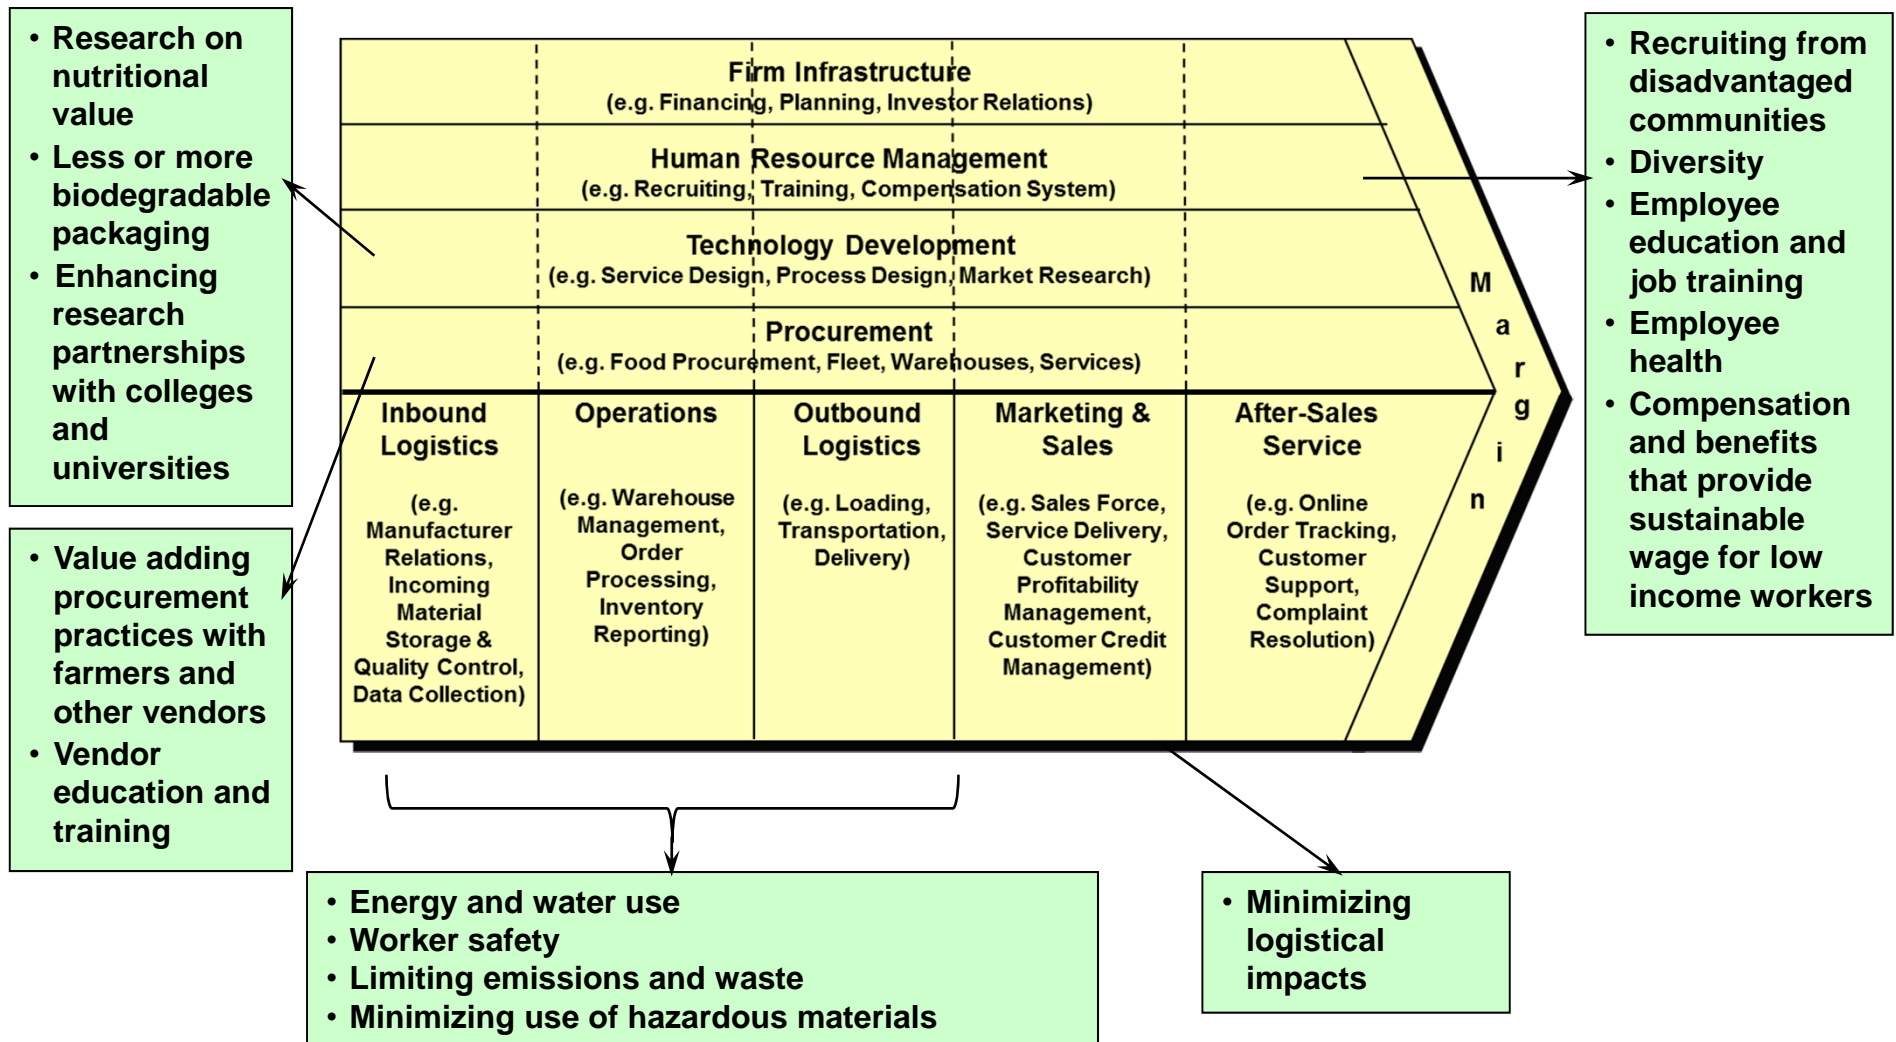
• Research on nutritional value
• Less or more biodegradable packaging
• Enhancing research partnerships with colleges and universities

• Value adding procurement practices with farmers and other vendors
• Vendor education and training

Firm Infrastructure
(e.g. Financing, Planning, Investor Relations)

Human Resource Management
(e.g. Recruiting, Training, Compensation System)

Technology Development
(e.g. Service Design, Process Design, Market Research)

Procurement
(e.g. Food Procurement, Fleet, Warehouses, Services)

| Inbound Logistics | Operations | Outbound Logistics | Marketing & Sales | After-Sales Service |
|---|---|---|---|---|
| (e.g. Manufacturer Relations, Incoming Material Storage & Quality Control, Data Collection) | (e.g. Warehouse Management, Order Processing, Inventory Reporting) | (e.g. Loading, Transportation, Delivery) | (e.g. Sales Force, Service Delivery, Customer Profitability Management, Customer Credit Management) | (e.g. Online Order Tracking, Customer Support, Complaint Resolution) |

Margin

• Recruiting from disadvantaged communities
• Diversity
• Employee education and job training
• Employee health
• Compensation and benefits that provide sustainable wage for low income workers

• Energy and water use
• Worker safety
• Limiting emissions and waste
• Minimizing use of hazardous materials

• Minimizing logistical impacts